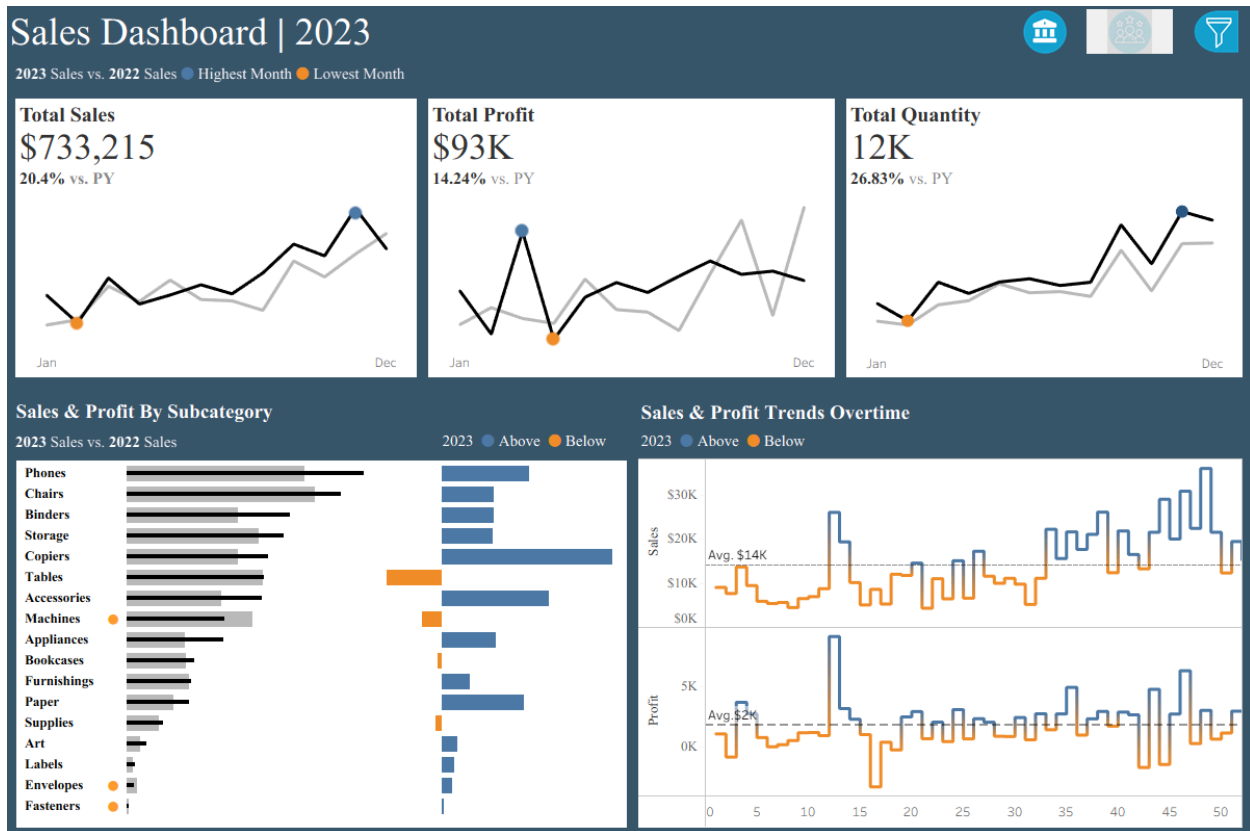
Sales Dashboard | 2023

2023 Sales vs. 2022 Sales Highest Month Lowest Month

Total Sales
$733,215
20.4% vs. PY
Jan
Dec

Total Profit
$93K
14.24% vs. PY
Jan
Dec

Total Quantity
12K
26.83% vs. PY
Jan
Dec

Sales & Profit By Subcategory
2023 Sales vs. 2022 Sales
2023 Above Below

Phones
Chairs
Binders
Storage
Copiers
Tables
Accessories
Machines
Appliances
Bookcases
Furnishings
Paper
Supplies
Art
Labels
Envelopes
Fasteners

Sales & Profit Trends Overtime
2023 Above Below

Sales
$30K
$20K
$10K
$0K
Avg. $14K

Profit
5K
0K
Avg. $2K

0 5 10 15 20 25 30 35 40 45 50